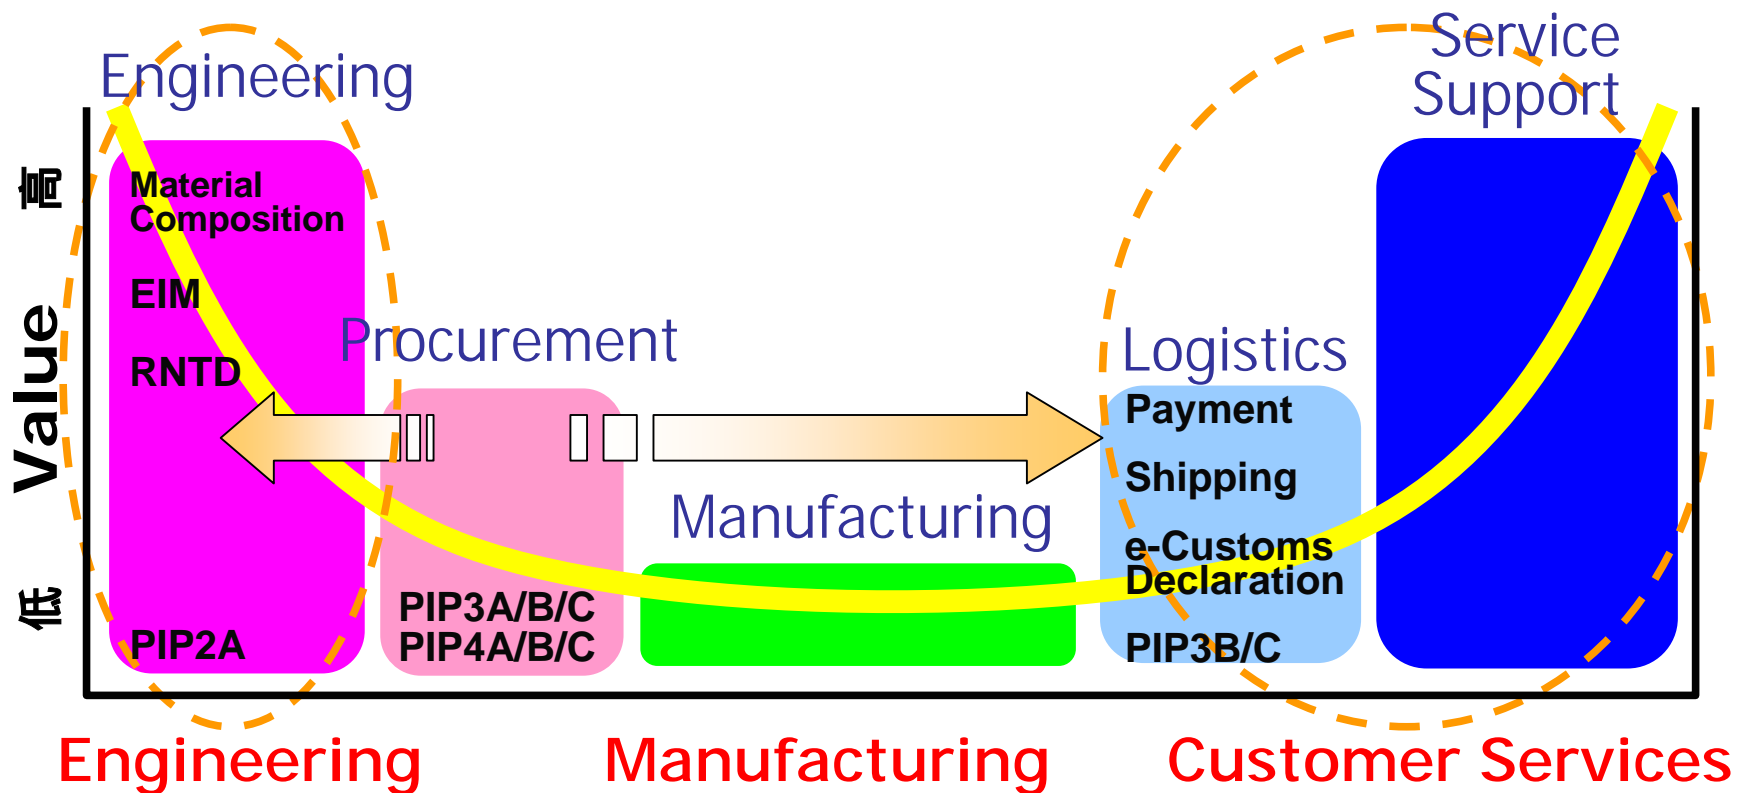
Engineering

Service Support

高

Value

低

Material Composition

EIM

RNTD

PIP2A

Procurement

PIP3A/B/C
PIP4A/B/C

Manufacturing

Logistics

Payment

Shipping

e-Customs Declaration

PIP3B/C

Engineering

Manufacturing

Customer Services